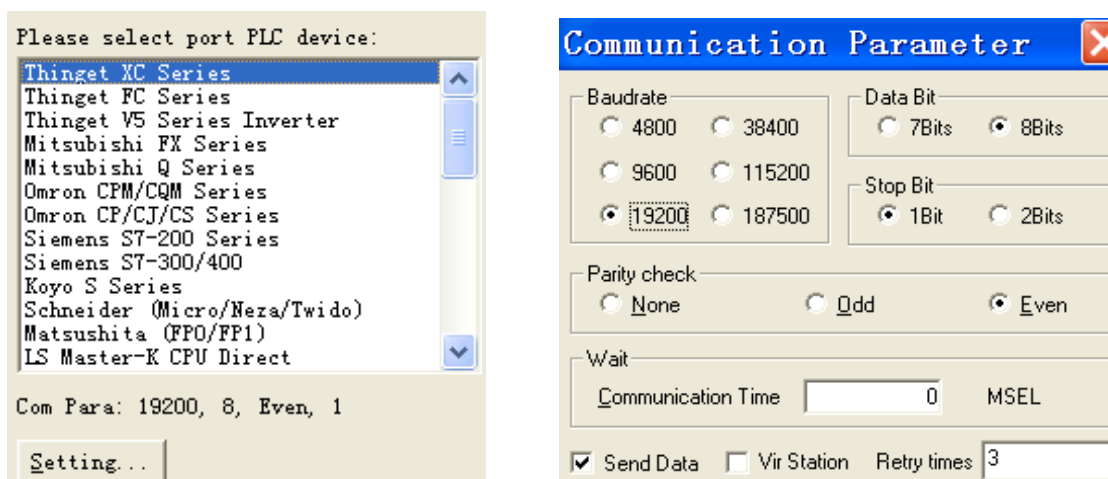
Please select port PLC device:

Thinget XC Series
Thinget FC Series
Thinget V5 Series Inverter
Mitsubishi FX Series
Mitsubishi Q Series
Omron CPM/CQM Series
Omron CP/CJ/CS Series
Siemens S7-200 Series
Siemens S7-300/400
Koyo S Series
Schneider (Micro/Neza/Twido)
Matsushita (FPO/FP1)
LS Master-K CPU Direct

Com Para: 19200, 8, Even, 1

Setting...

Communication Parameter

Baudrate
4800
38400
9600
115200
19200
187500

Data Bit
7Bits
8Bits

Stop Bit
1Bit
2Bits

Parity check
None
Odd
Even

Wait
Communication Time 0 MSEL

Send Data
Vir Station
Retry times 3